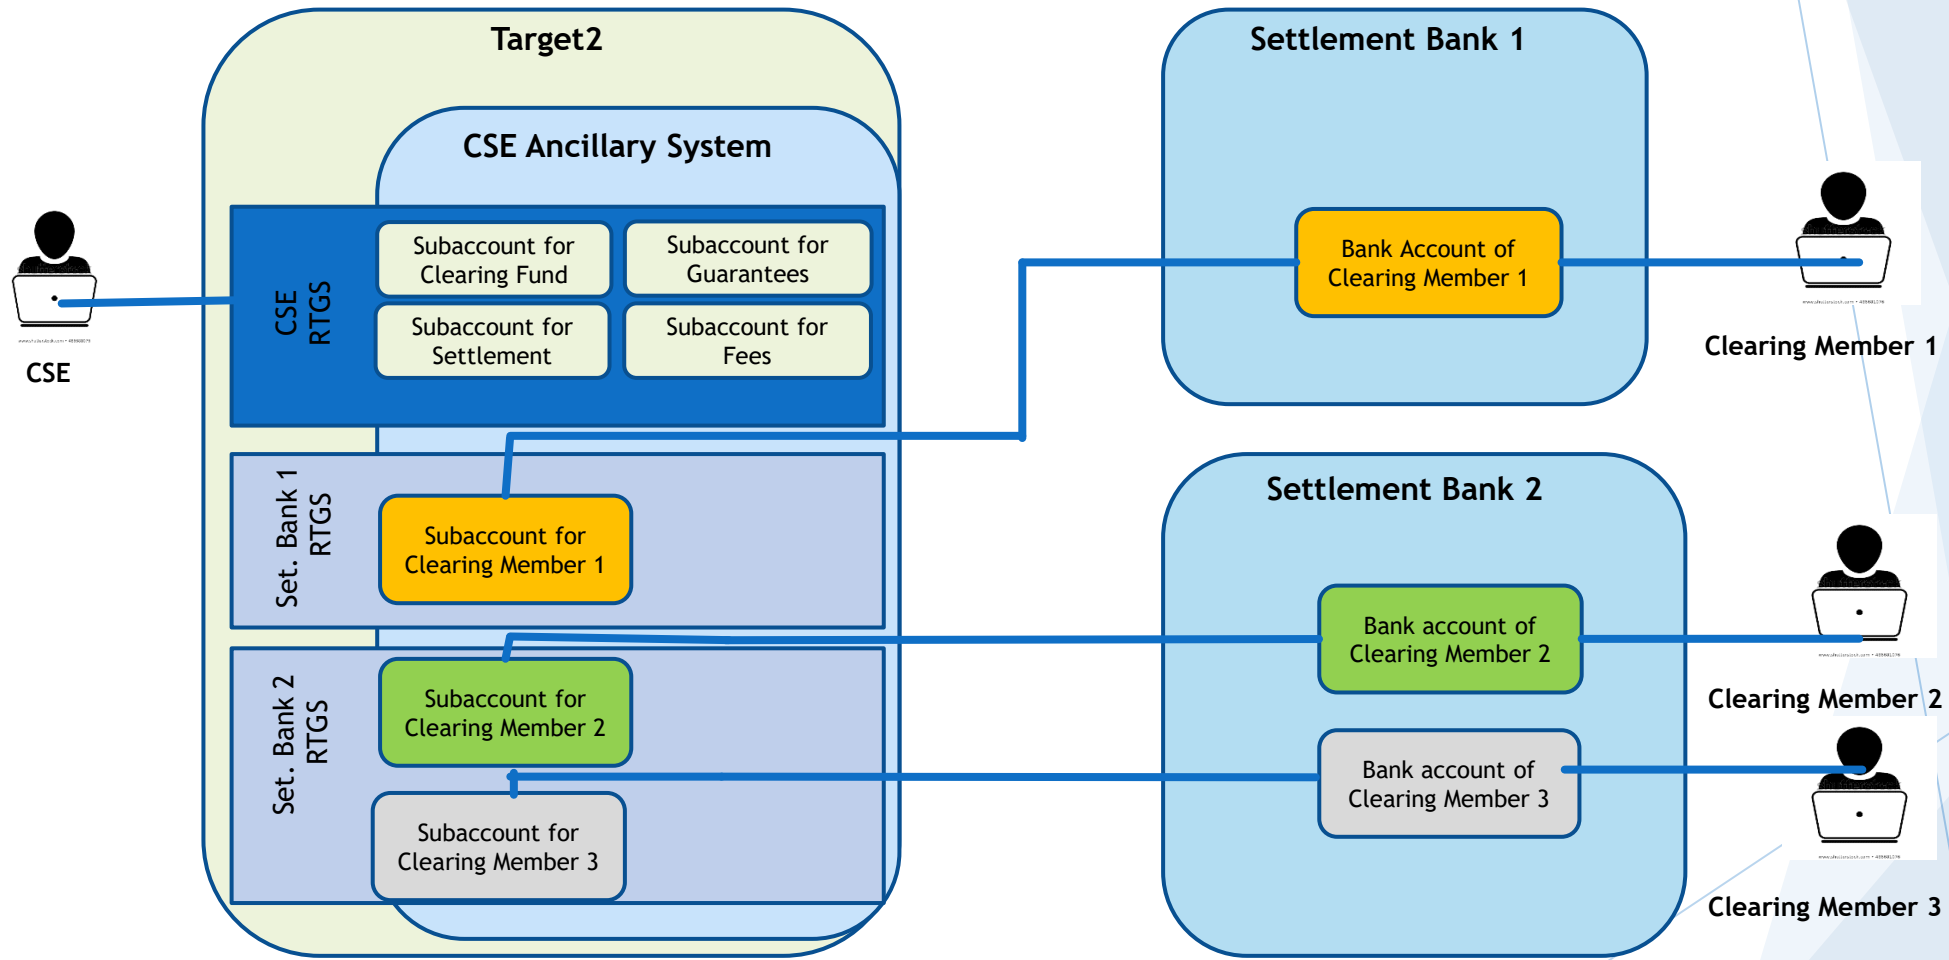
Target2

CSE Ancillary System

CSE RTGS

Subaccount for Clearing Fund

Subaccount for Guarantees

Subaccount for Settlement

Subaccount for Fees

Set. Bank 1 RTGS

Subaccount for Clearing Member 1

Set. Bank 2 RTGS

Subaccount for Clearing Member 2

Subaccount for Clearing Member 3

CSE

Settlement Bank 1

Bank Account of Clearing Member 1

Clearing Member 1

Settlement Bank 2

Bank account of Clearing Member 2

Clearing Member 2

Bank account of Clearing Member 3

Clearing Member 3